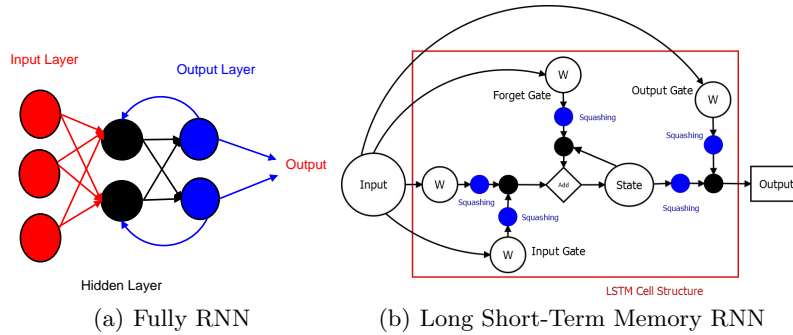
Input Layer

Output Layer

Output

Hidden Layer

(a) Fully RNN

W

Forget Gate

Squashing

Output Gate

W

Squashing

Input

W

Squashing

Add

State

Squashing

Output

Squashing

W

Input Gate

LSTM Cell Structure

(b) Long Short-Term Memory RNN